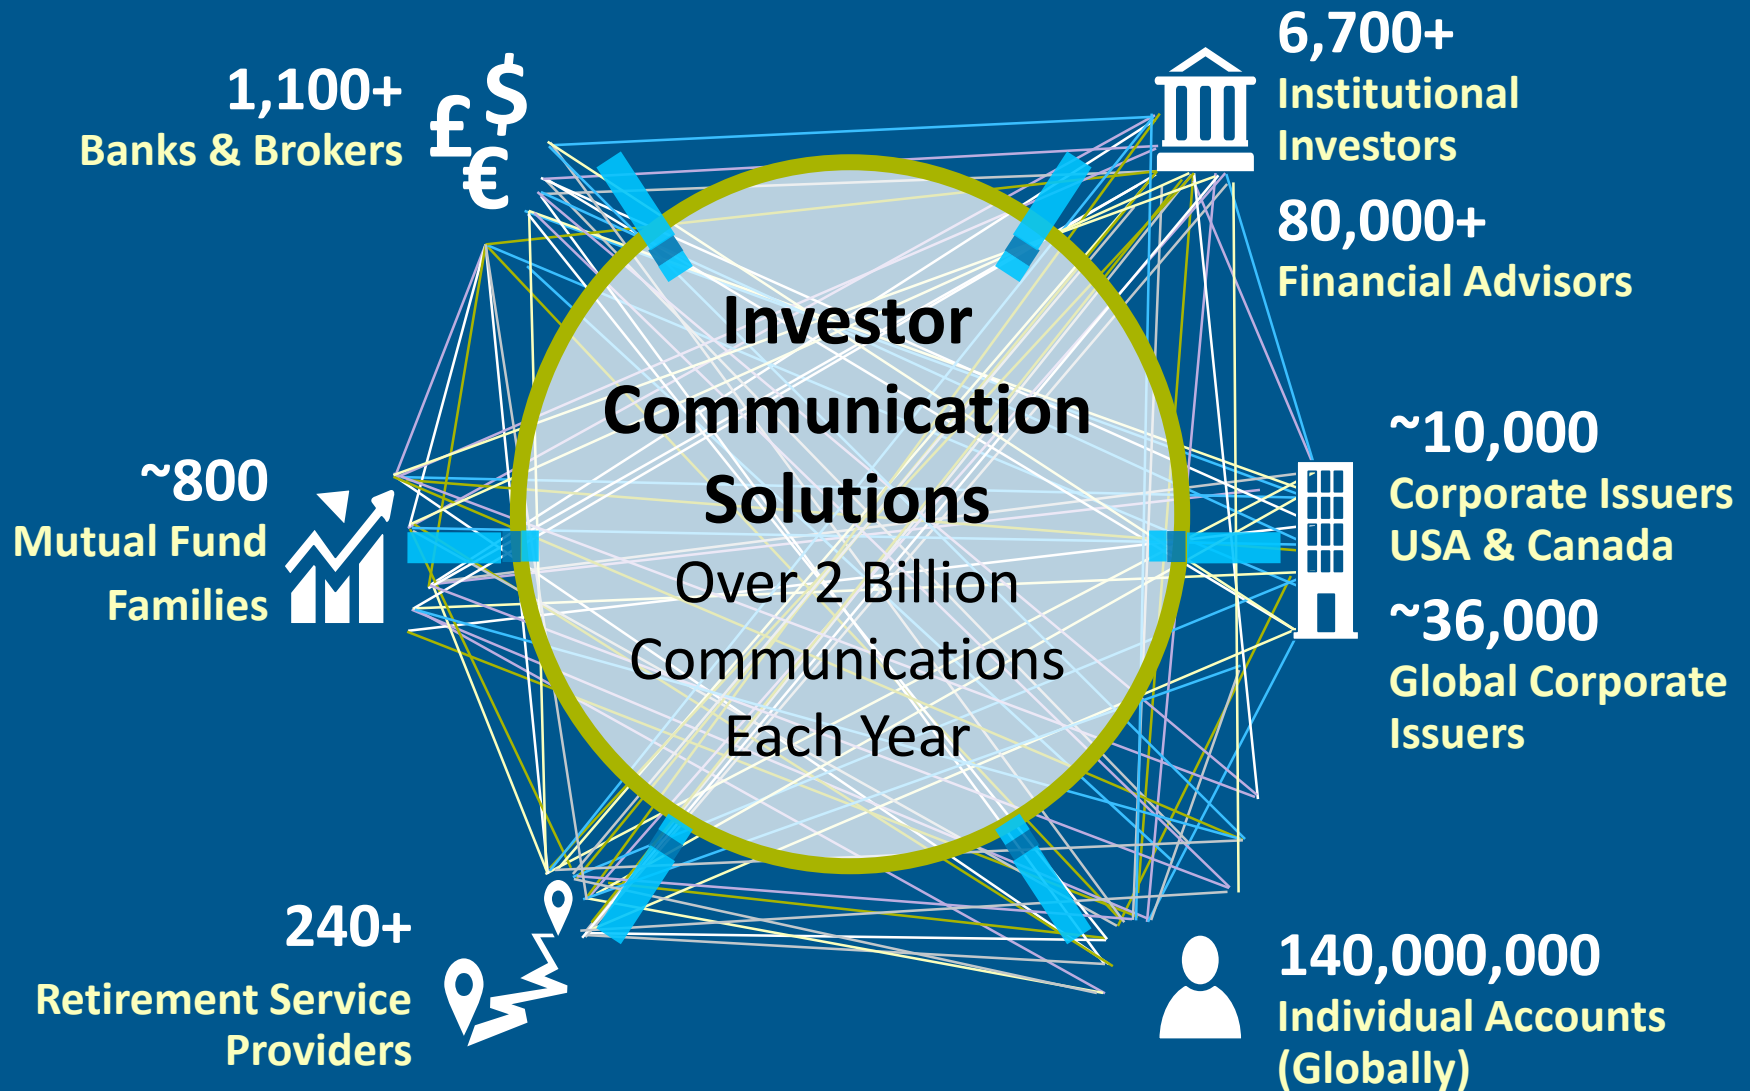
1,100+
Banks & Brokers

6,700+
Institutional Investors

80,000+
Financial Advisors

Investor Communication Solutions
Over 2 Billion Communications Each Year

~800
Mutual Fund Families

~10,000
Corporate Issuers USA & Canada

~36,000
Global Corporate Issuers

240+
Retirement Service Providers

140,000,000
Individual Accounts (Globally)